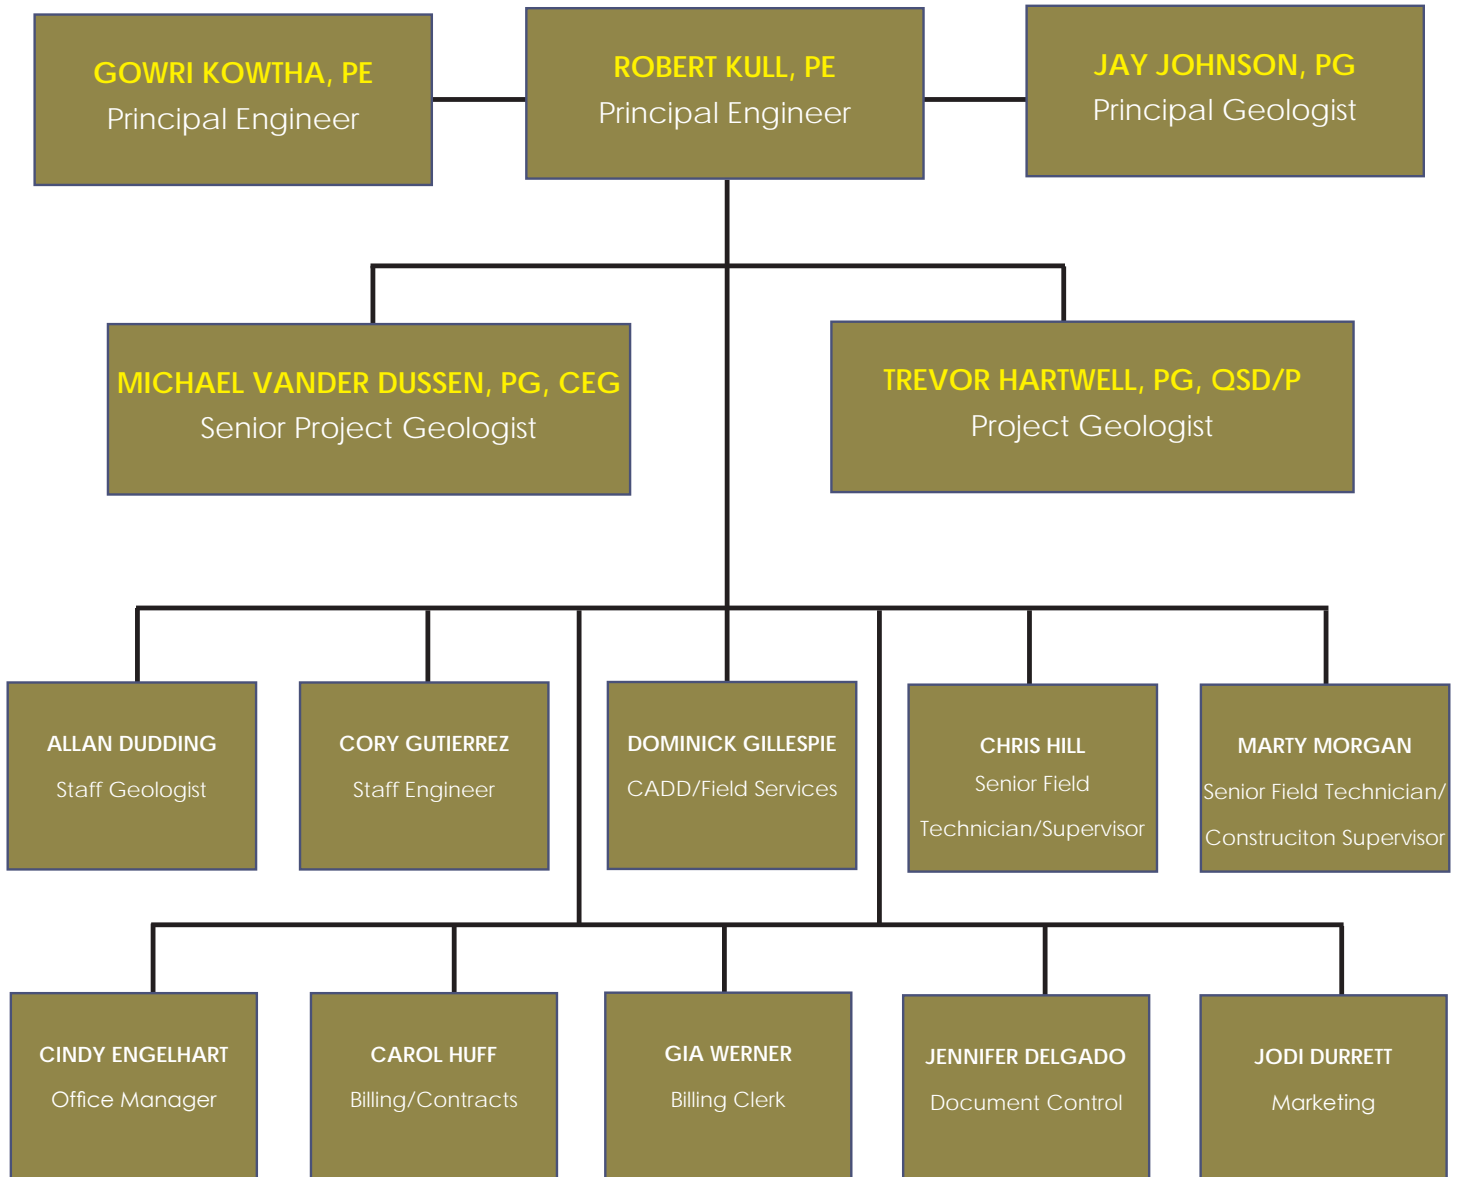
GOWRI KOWTHA, PE
Principal Engineer

ROBERT KULL, PE
Principal Engineer

JAY JOHNSON, PG
Principal Geologist

MICHAEL VANDER DUSSEN, PG, CEG
Senior Project Geologist

TREVOR HARTWELL, PG, QSD/P
Project Geologist

ALLAN DUDDING
Staff Geologist

CORY GUTIERREZ
Staff Engineer

DOMINICK GILLESPIE
CADD/Field Services

CHRIS HILL
Senior Field Technician/Supervisor

MARTY MORGAN
Senior Field Technician/ Construciton Supervisor

CINDY ENGELHART
Office Manager

CAROL HUFF
Billing/Contracts

GIA WERNER
Billing Clerk

JENNIFER DELGADO
Document Control

JODI DURRETT
Marketing